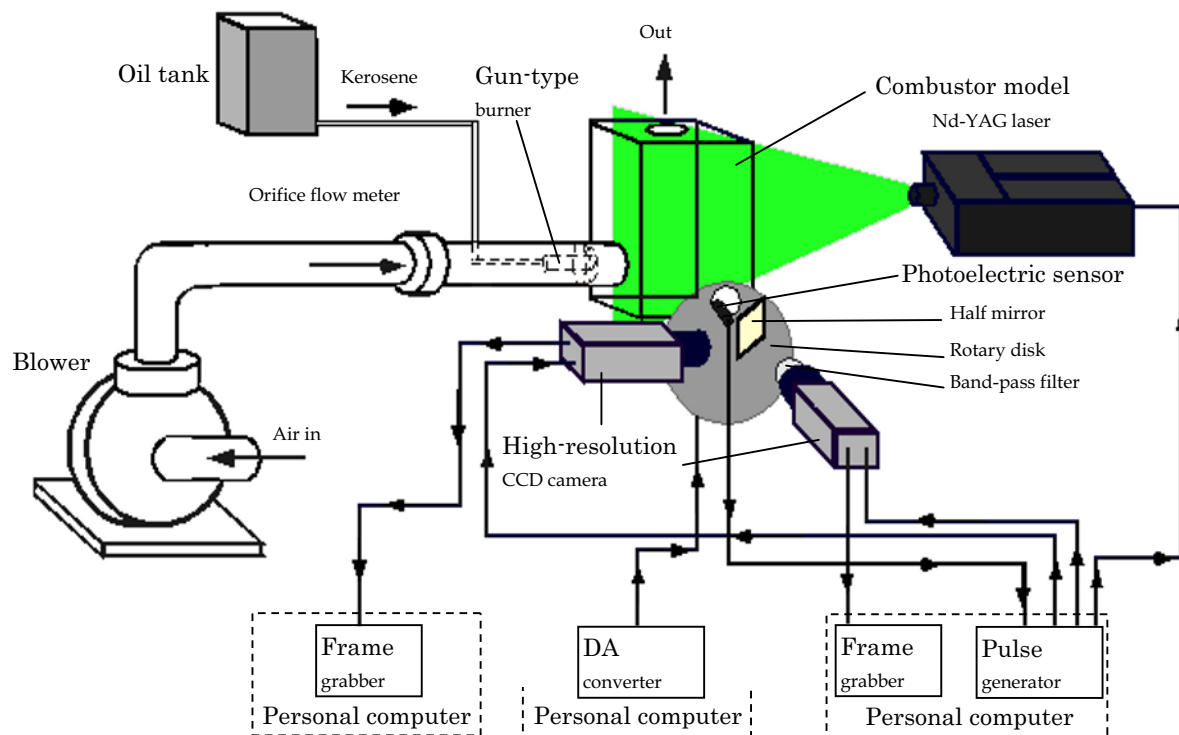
Out

Oil tank

Kerosene

Gun-type burner

Combustor model

Nd-YAG laser

Orifice flow meter

Photoelectric sensor

Half mirror

Rotary disk

Band-pass filter

Blower

Air in

High-resolution CCD camera

Frame grabber

Personal computer

DA converter

Personal computer

Frame grabber

Pulse generator

Personal computer